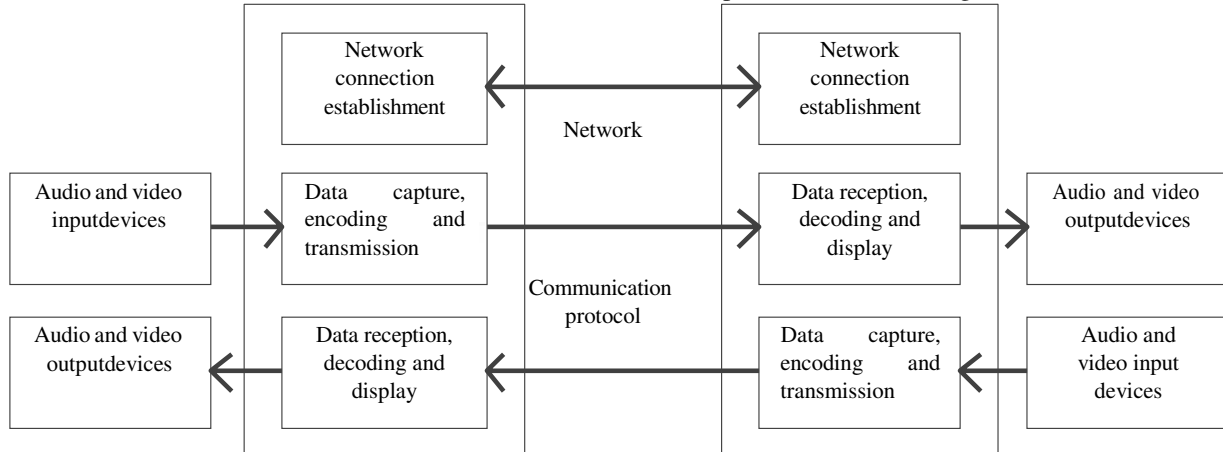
Network connection establishment

Network connection establishment

Network

Audio and video inputdevices

Data capture, encoding and transmission

Data reception, decoding and display

Audio and video outputdevices

Communication protocol

Audio and video outputdevices

Data reception, decoding and display

Data capture, encoding and transmission

Audio and video input devices